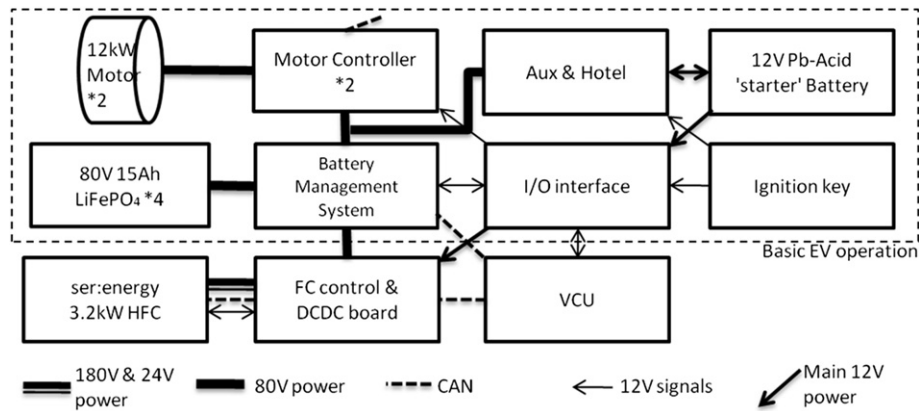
12kW Motor *2

Motor Controller *2

Aux & Hotel

12V Pb-Acid 'starter' Battery

80V 15Ah LiFePO₄ *4

Battery Management System

I/O interface

Ignition key

Basic EV operation

ser:energy 3.2kW HFC

FC control & DCDC board

VCU

180V & 24V power

80V power

CAN

12V signals

Main 12V power